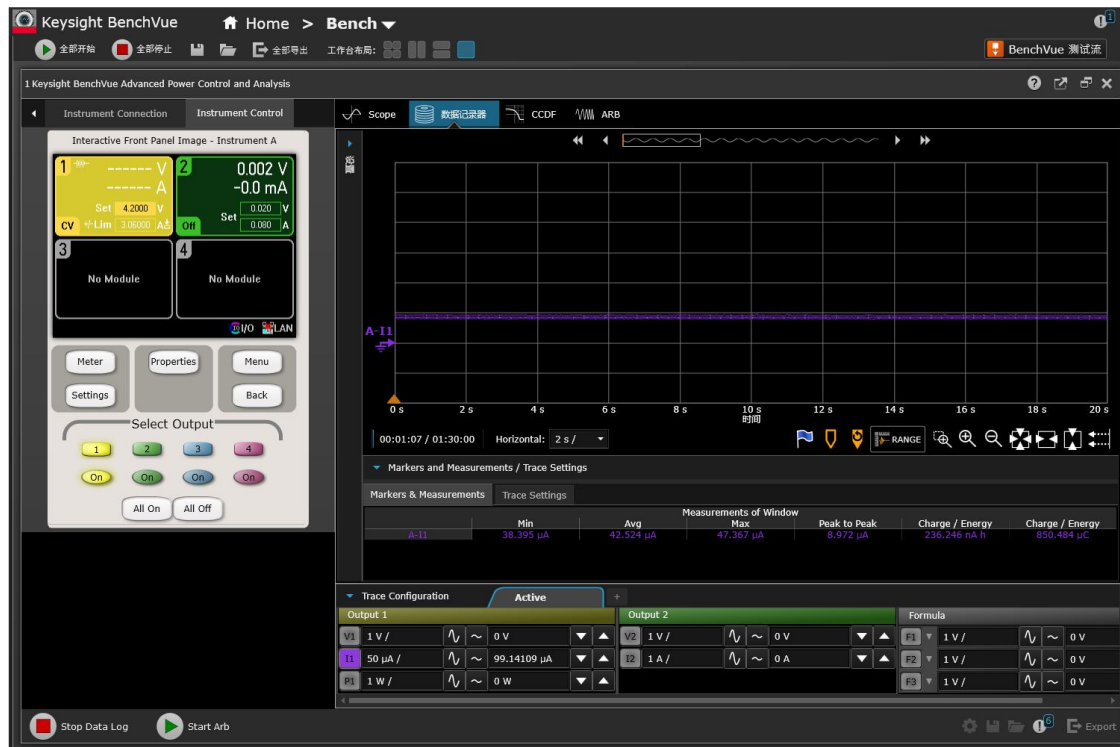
Keysight BenchVue Home > Bench

全部开始 全部停止 全部导出 工作台布局:

BenchVue 测试流

1 Keysight BenchVue Advanced Power Control and Analysis

Instrument Connection Instrument Control

Interactive Front Panel Image - Instrument A

1 ------ V ------ A Set 4.2000 V CV +/-Lim 3.06000 A

2 0.002 V -0.0 mA Set 0.020 V 0.080 A Off

3 No Module

4 No Module

I/O LAN

Meter Properties Menu

Settings Back

Select Output

1 2 3 4

On On On On

All On All Off

Scope 数据记录器 CCDF ARB

A-I1

0 s 2 s 4 s 6 s 8 s 10 s 时间 12 s 14 s 16 s 18 s 20 s

00:01:07 / 01:30:00 Horizontal: 2 s / RANGE

Markers and Measurements / Trace Settings

Markers & Measurements Trace Settings

| | Min | Avg | Measurements of Window Max | Peak to Peak | Charge / Energy | Charge / Energy |
|---|---|---|---|---|---|---|
| A-I1 | 38.395 μA | 42.524 μA | 47.367 μA | 8.972 μA | 236.246 nA h | 850.484 μC |

Trace Configuration Active +

Output 1

V1 1 V / 0 V
I1 50 μA / 99.14109 μA
P1 1 W / 0 W

Output 2

V2 1 V / 0 V
I2 1 A / 0 A

Formula

F1 1 V / 0 V
F2 1 V / 0 V
F3 1 V / 0 V

Stop Data Log Start Arb

Export